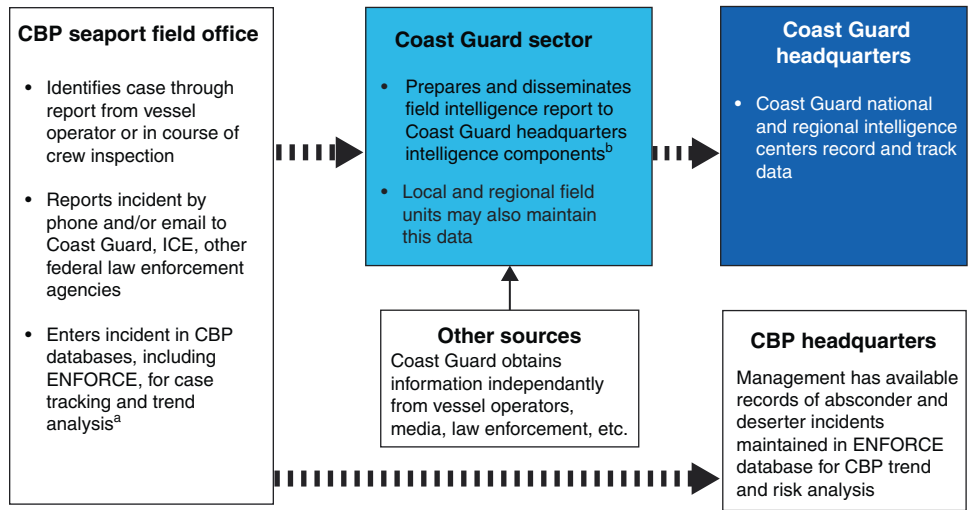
CBP seaport field office

• Identifies case through report from vessel operator or in course of crew inspection

• Reports incident by phone and/or email to Coast Guard, ICE, other federal law enforcement agencies

• Enters incident in CBP databases, including ENFORCE, for case tracking and trend analysis$^{a}$

Coast Guard sector

• Prepares and disseminates field intelligence report to Coast Guard headquarters intelligence components$^{b}$

• Local and regional field units may also maintain this data

Coast Guard headquarters

• Coast Guard national and regional intelligence centers record and track data

Other sources

Coast Guard obtains information independantly from vessel operators, media, law enforcement, etc.

CBP headquarters

Management has available records of absconder and deserter incidents maintained in ENFORCE database for CBP trend and risk analysis